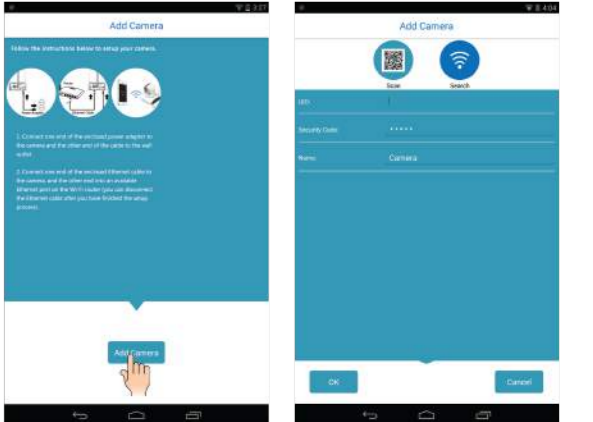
3:27

Add Camera

Follow the instructions below to setup your camera.

1. Connect one end of the enclosed power adapter to the camera and the other end of the cable to the wall outlet.

2. Connect one end of the enclosed Ethernet cable to the camera and the other end into an available Ethernet port on the Wi-Fi router (you can disconnect the Ethernet cable after you have finished the setup process).

Add Camera

4:04

Add Camera

Scan

Search

UID

Security Code

•••••

Name

Camera

OK

Cancel